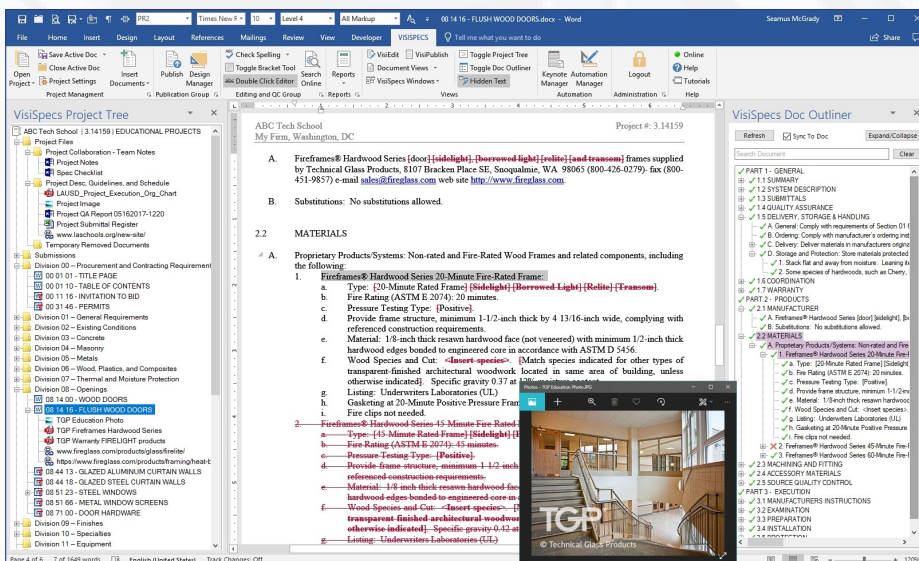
PR2 | Times New F | 10 | Level 4 | All Markup | 08 14 16 - FLUSH WOOD DOORS.docx - Word | Seamus McGrady

File | Home | Insert | Design | Layout | References | Mailings | Review | View | Developer | VISISPECS | Tell me what you want to do | Share

Open Project | Save Active Doc | Close Active Doc | Project Settings | Insert Documents | Project Managment | Publish | Design Manager | Publication Group | Check Spelling | Toggle Bracket Tool | Double Click Editor | Search Online | Reports | Editing and QC Group | Reports | VisiEdit | VisiPublish | Document Views | VisiSpecs Windows | Toggle Project Tree | Toggle Doc Outliner | Hidden Text | Views | Keynote Manager | Automation Manager | Automation | Logout | Administration | Online | Help | Tutorials | Help

VisiSpecs Project Tree

ABC Tech School | 3.14159 | EDUCATIONAL PROJECTS
Project Files
Project Collaboration - Team Notes
Project Notes
Spec Checklist
Project Desc, Guidelines, and Schedule
LAUSD_Project_Execution_Org_Chart
Project Image
Project QA Report 05162017-1220
Project Submittal Register
www.laschools.org/new-site/
Temporary Removed Documents
Submissions
Division 00 – Procurement and Contracting Requirement
00 01 01 - TITLE PAGE
00 01 10 - TABLE OF CONTENTS
00 11 16 - INVITATION TO BID
00 31 46 - PERMITS
Division 01 – General Requirements
Division 02 – Existing Conditions
Division 03 – Concrete
Division 04 – Masonry
Division 05 – Metals
Division 06 – Wood, Plastics, and Composites
Division 07 – Thermal and Moisture Protection
Division 08 – Openings
08 14 00 - WOOD DOORS
08 14 16 - FLUSH WOOD DOORS
TGP Education Photo
TGP Fireframes Hardwood Series
TGP Warranty FIRELIGHT products
www.fireglass.com/products/glass/firelite/
https://www.fireglass.com/products/framing/heat-b
08 44 13 - GLAZED ALUMINUM CURTAIN WALLS
08 44 18 - GLAZED STEEL CURTAIN WALLS
08 51 23 - STEEL WINDOWS
08 51 66 - METAL WINDOW SCREENS
08 71 00 - DOOR HARDWARE
Division 09 – Finishes
Division 10 – Specialties
Division 11 – Equipment

ABC Tech School
My Firm, Washington, DC
Project #: 3.14159

A. Fireframes® Hardwood Series [door] [sidelight], [borrowed light] [relite] [and transom] frames supplied by Technical Glass Products, 8107 Bracken Place SE, Snoqualmie, WA 98065 (800-426-0279)- fax (800-451-9857) e-mail sales@fireglass.com web site http://www.fireglass.com.

B. Substitutions: No substitutions allowed.

2.2 MATERIALS

A. Proprietary Products/Systems: Non-rated and Fire-Rated Wood Frames and related components, including the following:
1. Fireframes® Hardwood Series 20-Minute Fire-Rated Frame:
a. Type: [20-Minute Rated Frame] [Sidelight] [Borrowed Light] [Relite] [Transom].
b. Fire Rating (ASTM E 2074): 20 minutes.
c. Pressure Testing Type: [Positive].
d. Provide frame structure, minimum 1-1/2-inch thick by 4 13/16-inch wide, complying with referenced construction requirements.
e. Material: 1/8-inch thick resawn hardwood face (not veneered) with minimum 1/2-inch thick hardwood edges bonded to engineered core in accordance with ASTM D 5456.
f. Wood Species and Cut: <Insert species>. [Match species indicated for other types of transparent-finished architectural woodwork located in same area of building, unless otherwise indicated]. Specific gravity 0.37 at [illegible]
g. Listing: Underwriters Laboratories (UL)
h. Gasketing at 20-Minute Positive Pressure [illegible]
i. Fire clips not needed.
2. Fireframes® Hardwood Series 45-Minute Fire-Rated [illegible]
a. Type: [45-Minute Rated Frame] [Sidelight] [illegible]
b. Fire Rating (ASTM E 2074): 45 minutes.
c. Pressure Testing Type: [Positive].
d. Provide frame structure, minimum 1-1/2-inch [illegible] referenced construction requirements.
e. Material: 1/8-inch thick resawn hardwood face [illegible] hardwood edges bonded to engineered core in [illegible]
f. Wood Species and Cut: <Insert species>. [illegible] transparent finished architectural woodwork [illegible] otherwise indicated]. Specific gravity 0.42 at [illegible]
g. Listing: Underwriters Laboratories (UL)

Photos - TGP Education Photo.JPG
TGP
© Technical Glass Products

VisiSpecs Doc Outliner
Refresh | Sync To Doc | Expand/Collapse
Search Document | Clear
PART 1 - GENERAL
1.1 SUMMARY
1.2 SYSTEM DESCRIPTION
1.3 SUBMITTALS
1.4 QUALITY ASSURANCE
1.5 DELIVERY, STORAGE & HANDLING
A. General: Comply with requirements of Section 01 6
B. Ordering: Comply with manufacturer's ordering inst
C. Delivery: Deliver materials in manufacturers origina
D. Storage and Protection: Store materials protected
1. Stack flat and away from moisture. Leaning fr
2. Some species of hardwoods, such as Cherry,
1.6 COORDINATION
1.7 WARRANTY
PART 2 - PRODUCTS
2.1 MANUFACTURER
A. Fireframes® Hardwood Series [door] [sidelight], [bo
B. Substitutions: No substitutions allowed.
2.2 MATERIALS
A. Proprietary Products/Systems: Non-rated and Fire
1. Fireframes® Hardwood Series 20-Minute Fire-I
a. Type: [20-Minute Rated Frame] [Sidelight] [
b. Fire Rating (ASTM E 2074): 20 minutes.
c. Pressure Testing Type: [Positive].
d. Provide frame structure, minimum 1-1/2-inc
e. Material: 1/8-inch thick resawn hardwood
f. Wood Species and Cut: <Insert species>.
g. Listing: Underwriters Laboratories (UL)
h. Gasketing at 20-Minute Positive Pressure
i. Fire clips not needed.
2. Fireframes® Hardwood Series 45-Minute Fire-F
3. Fireframes® Hardwood Series 60-Minute Fire-F
2.3 MACHINING AND FITTING
2.4 ACCESSORY MATERIALS
2.5 SOURCE QUALITY CONTROL
PART 3 - EXECUTION
3.1 MANUFACTURERS INSTRUCTIONS
3.2 EXAMINATION
3.3 PREPARATION
3.4 INSTALLATION

Page 4 of 6 | 7 of 1649 words | English (United States) | Track Changes: Off